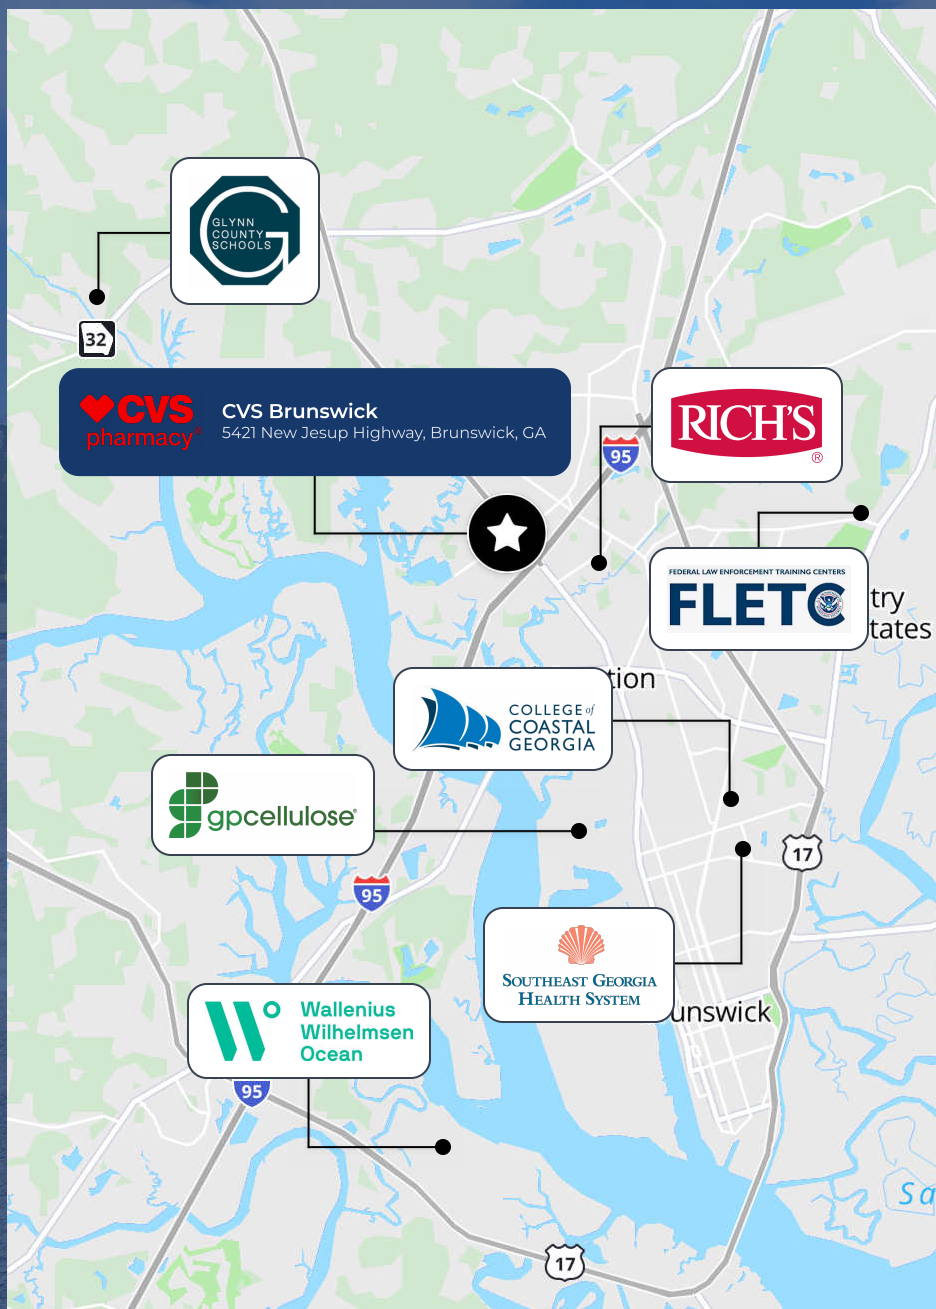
GLYNN COUNTY SCHOOLS

32

CVS pharmacy

CVS Brunswick
5421 New Jesup Highway, Brunswick, GA

95

RICH'S

FEDERAL LAW ENFORCEMENT TRAINING CENTERS
FLETC

try
tates

tion

COLLEGE of COASTAL GEORGIA

gpcellulose

17

95

SOUTHEAST GEORGIA HEALTH SYSTEM

unswick

Wallenius Wilhelmsen Ocean

95

Sa

17